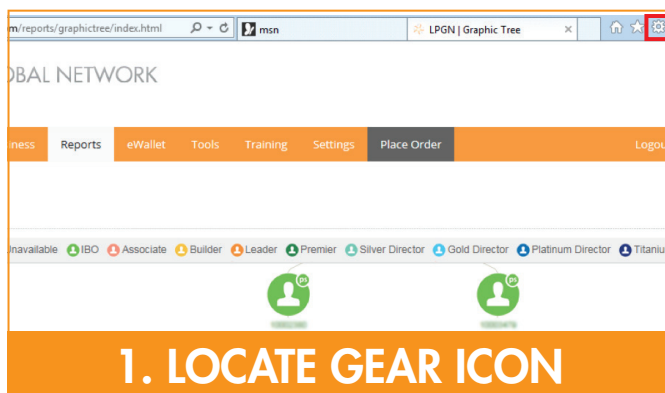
m/reports/graphictree/index.html

msn

LPGN | Graphic Tree

OBAL NETWORK

iness Reports eWallet Tools Training Settings Place Order Logou

Unavailable IBO Associate Builder Leader Premier Silver Director Gold Director Platinum Director Titaniu

PS

PS

1. LOCATE GEAR ICON